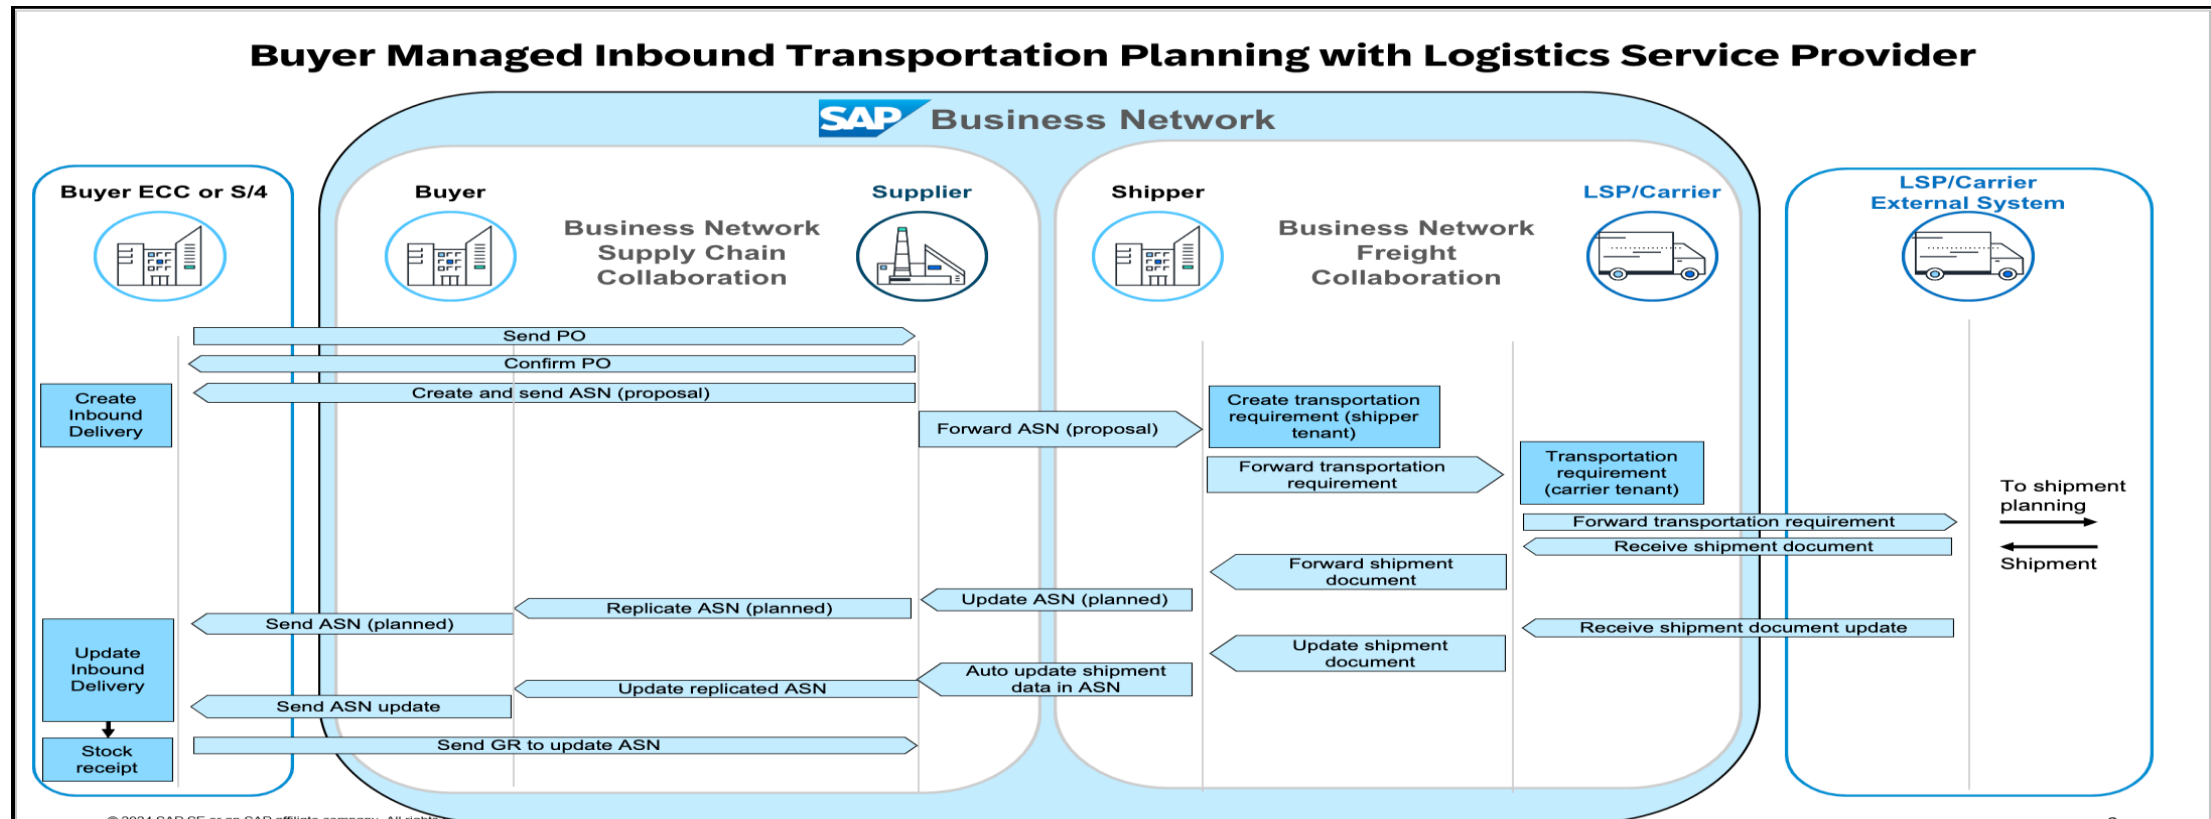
Buyer Managed Inbound Transportation Planning with Logistics Service Provider

SAP Business Network

Buyer ECC or S/4

Buyer

Business Network Supply Chain Collaboration

Supplier

Shipper

Business Network Freight Collaboration

LSP/Carrier

LSP/Carrier External System

Send PO

Confirm PO

Create Inbound Delivery

Create and send ASN (proposal)

Forward ASN (proposal)

Create transportation requirement (shipper tenant)

Forward transportation requirement

Transportation requirement (carrier tenant)

Forward transportation requirement

To shipment planning

Receive shipment document

Shipment

Forward shipment document

Update ASN (planned)

Replicate ASN (planned)

Send ASN (planned)

Receive shipment document update

Update shipment document

Update Inbound Delivery

Auto update shipment data in ASN

Update replicated ASN

Send ASN update

Stock receipt

Send GR to update ASN

© 2024 SAP SE or an SAP affiliate company. All rights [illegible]